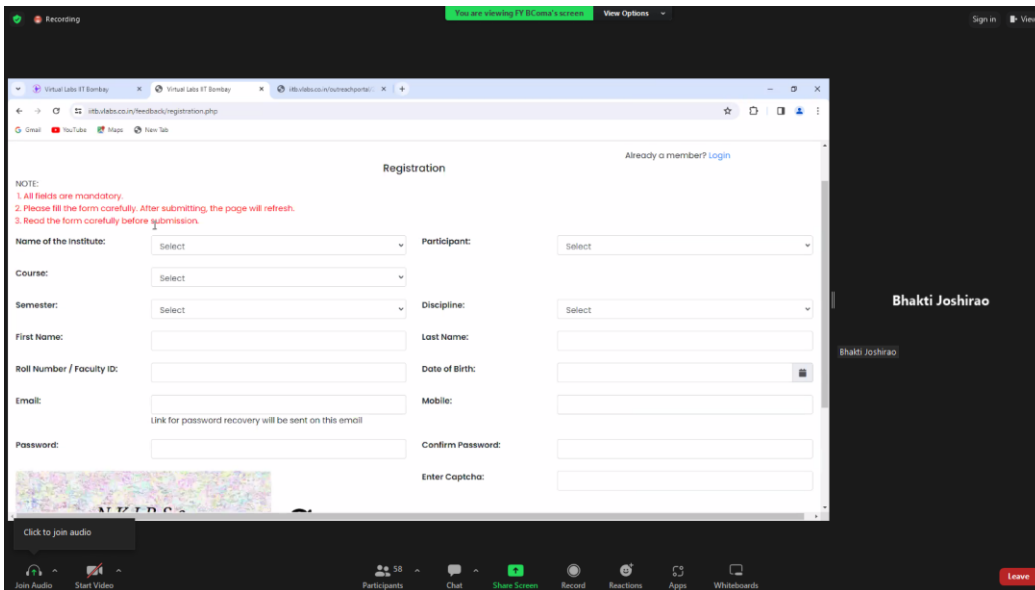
Recording

You are viewing FY BComa's screen

View Options

Sign in

View

Virtual Labs IIT Bombay

Virtual Labs IIT Bombay

iitb.vlabs.co.in/outreachportal/

iitb.vlabs.co.in/feedback/registration.php

Gmail

YouTube

Maps

New Tab

Already a member? Login

Registration

NOTE:

1. All fields are mandatory.
2. Please fill the form carefully. After submitting, the page will refresh.
3. Read the form carefully before submission.

Name of the Institute: Select

Participant: Select

Course: Select

Semester: Select

Discipline: Select

First Name:

Last Name:

Roll Number / Faculty ID:

Date of Birth:

Email:

Link for password recovery will be sent on this email

Mobile:

Password:

Confirm Password:

Enter Captcha:

Bhakti Joshirao

Bhakti Joshirao

Click to join audio

Join Audio

Start Video

58

Participants

Chat

Share Screen

Record

Reactions

Apps

Whiteboards

Leave